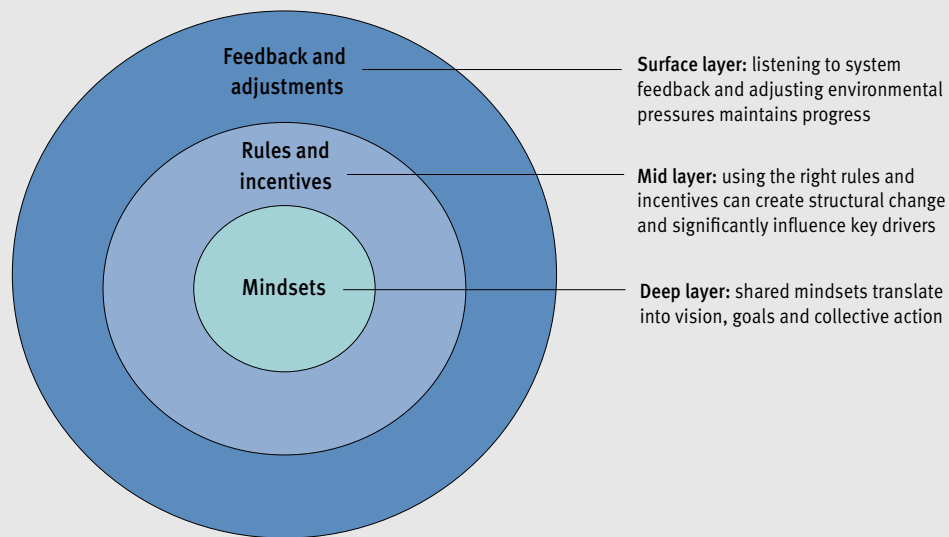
Feedback and adjustments

Rules and incentives

Mindsets

**Surface layer:** listening to system feedback and adjusting environmental pressures maintains progress

**Mid layer:** using the right rules and incentives can create structural change and significantly influence key drivers

**Deep layer:** shared mindsets translate into vision, goals and collective action